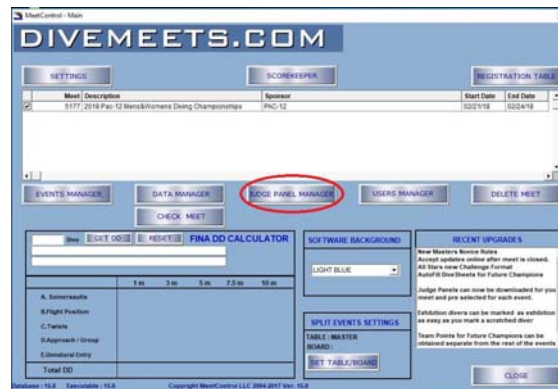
MeetControl - Main

DIVEMEETS.COM

SETTINGS

SCOREKEEPER

REGISTRATION TABLE

| | Meet | Description | Sponsor | Start Date | End Date |
|---|---|---|---|---|---|
| ☑ | 5177 | 2018 Pac-12 Mens&Womens Diving Championships | PAC-12 | 02/21/18 | 02/24/18 |

EVENTS MANAGER

DATA MANAGER

JUDGE PANEL MANAGER

USERS MANAGER

DELETE MEET

CHECK MEET

Dive

GET DD

RESET

FINA DD CALCULATOR

| | 1 m | 3 m | 5 m | 7.5 m | 10 m |
|---|---|---|---|---|---|
| A. Somersaults | | | | | |
| B.Flight Position | | | | | |
| C.Twists | | | | | |
| D.Approach / Group | | | | | |
| E.Unnatural Entry | | | | | |
| Total DD | | | | | |

SOFTWARE BACKGROUND

LIGHT BLUE

SPLIT EVENTS SETTINGS

TABLE : MASTER

BOARD :

SET TABLE/BOARD

RECENT UPGRADES

New Masters Novice Rules
Accept updates online after meet is closed.
All Stars new Challenge Format
Autofill DiveSheets for Future Champions

Judge Panels can now be downloaded for you meet and pre selected for each event.

Exhibition divers can be marked as exhibition as easy as you mark a scratched diver

Team Points for Future Champions can be obtained separate from the rest of the events

CLOSE

Database : 15.8 Executable : 15.8 Copyright MeetControl LLC 2004-2017 Ver. 15.8